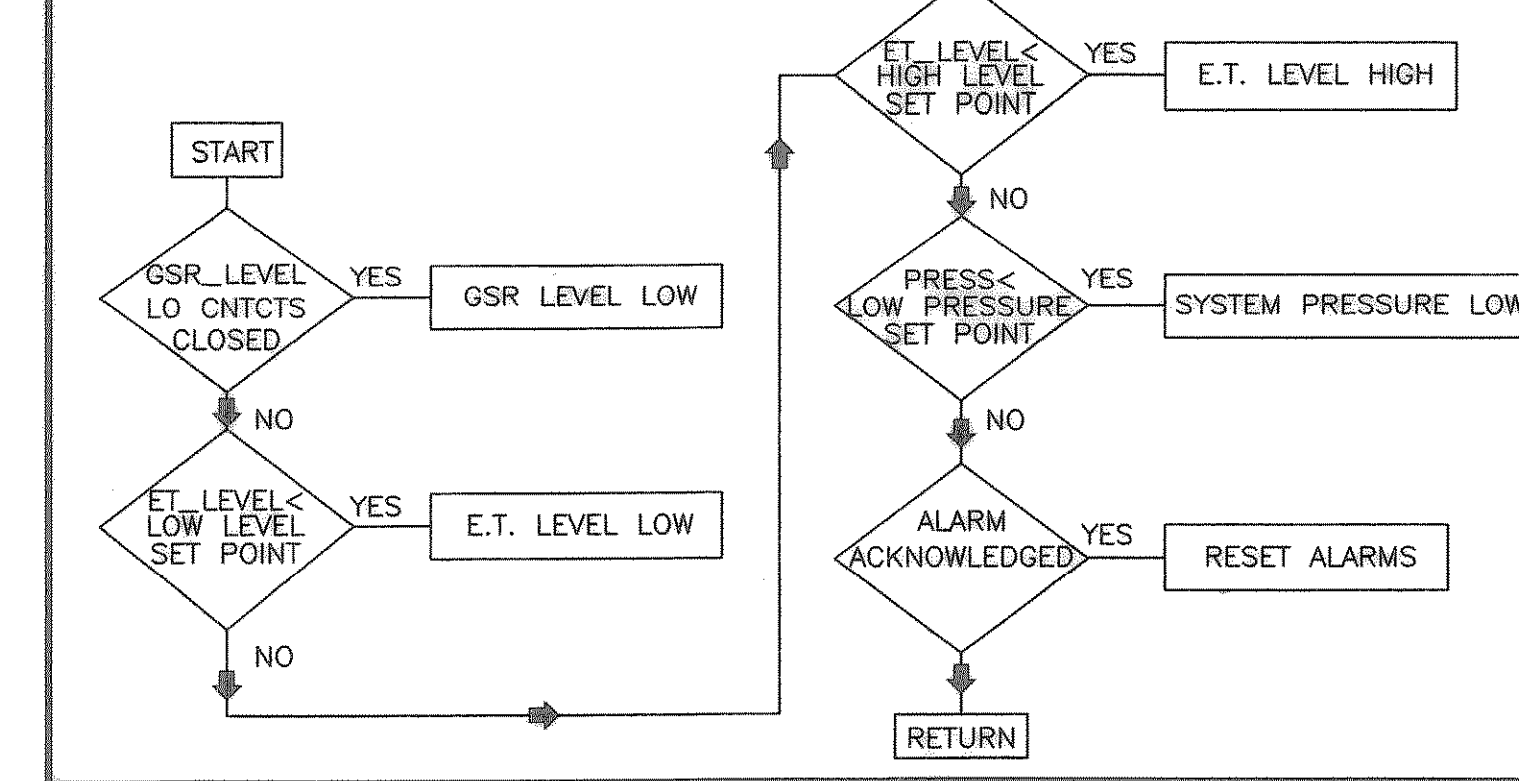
START

GSR_LEVEL LO CNTCTS CLOSED

YES

GSR LEVEL LOW

NO

ET_LEVEL< LOW LEVEL SET POINT

YES

E.T. LEVEL LOW

NO

ET_LEVEL< HIGH LEVEL SET POINT

YES

E.T. LEVEL HIGH

NO

PRESS< LOW PRESSURE SET POINT

YES

SYSTEM PRESSURE LOW

NO

ALARM ACKNOWLEDGED

YES

RESET ALARMS

RETURN